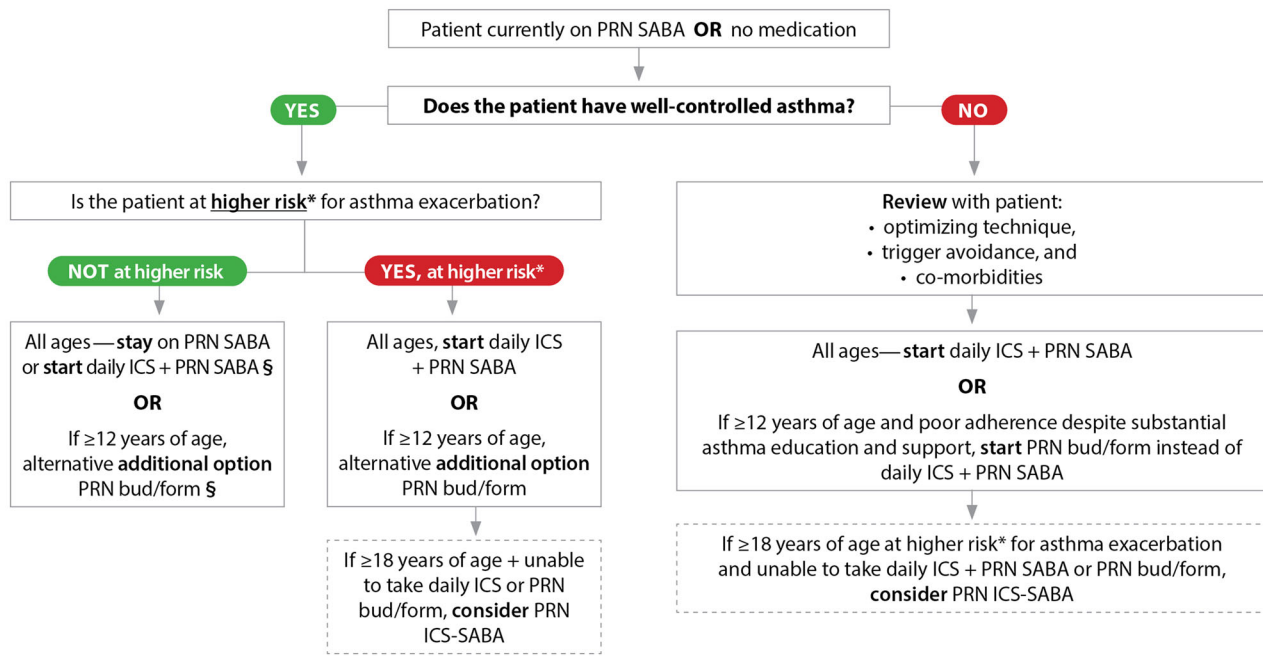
Patient currently on PRN SABA **OR** no medication

**Does the patient have well-controlled asthma?**

YES

NO

Is the patient at **higher risk*** for asthma exacerbation?

NOT at higher risk

YES, at higher risk*

All ages — **stay** on PRN SABA or **start** daily ICS + PRN SABA §

**OR**

If ≥12 years of age, alternative **additional option** PRN bud/form §

All ages, **start** daily ICS + PRN SABA

**OR**

If ≥12 years of age, alternative **additional option** PRN bud/form

If ≥18 years of age + unable to take daily ICS or PRN bud/form, **consider** PRN ICS-SABA

**Review** with patient:
• optimizing technique,
• trigger avoidance, and
• co-morbidities

All ages— **start** daily ICS + PRN SABA

**OR**

If ≥12 years of age and poor adherence despite substantial asthma education and support, **start** PRN bud/form instead of daily ICS + PRN SABA

If ≥18 years of age at higher risk* for asthma exacerbation and unable to take daily ICS + PRN SABA or PRN bud/form, **consider** PRN ICS-SABA